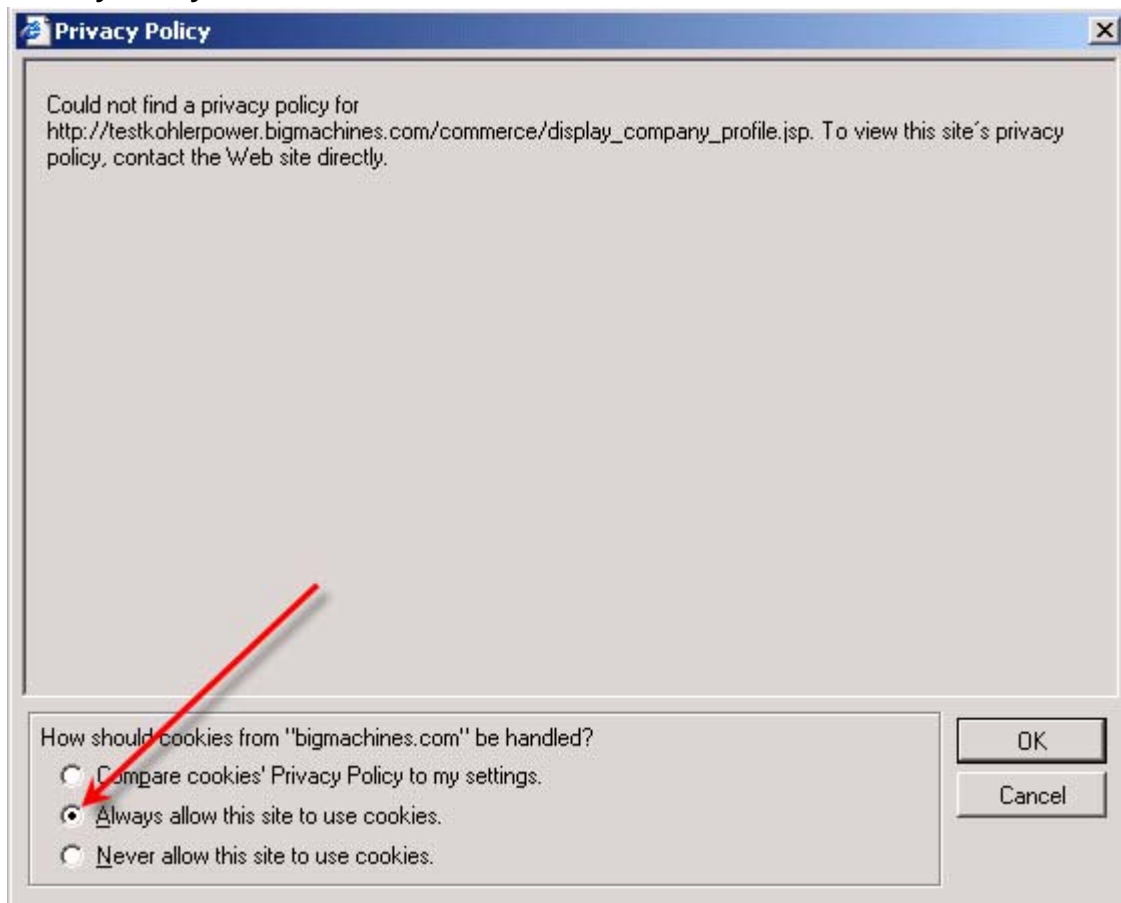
Privacy Policy

Could not find a privacy policy for http://testkohlerpower.bigmachines.com/commerce/display_company_profile.jsp. To view this site´s privacy policy, contact the Web site directly.

How should cookies from "bigmachines.com" be handled?

Compare cookies' Privacy Policy to my settings.

Always allow this site to use cookies.

Never allow this site to use cookies.

OK

Cancel